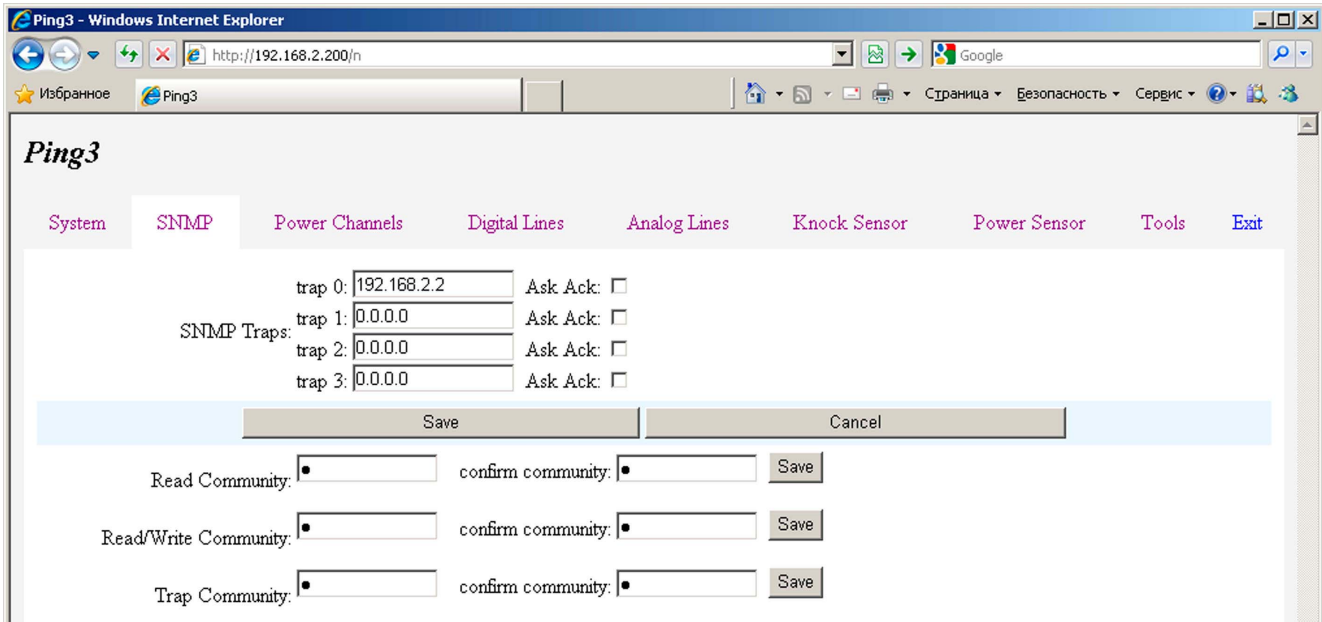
Ping3 - Windows Internet Explorer

http://192.168.2.200/n

Google

Избранное

Ping3

Страница ▾ Безопасность ▾ Сервис ▾

Ping3

System | SNMP | Power Channels | Digital Lines | Analog Lines | Knock Sensor | Power Sensor | Tools | Exit

SNMP Traps:
trap 0: 192.168.2.2 Ask Ack: ☐
trap 1: 0.0.0.0 Ask Ack: ☐
trap 2: 0.0.0.0 Ask Ack: ☐
trap 3: 0.0.0.0 Ask Ack: ☐

Save | Cancel

Read Community: • confirm community: • Save

Read/Write Community: • confirm community: • Save

Trap Community: • confirm community: • Save